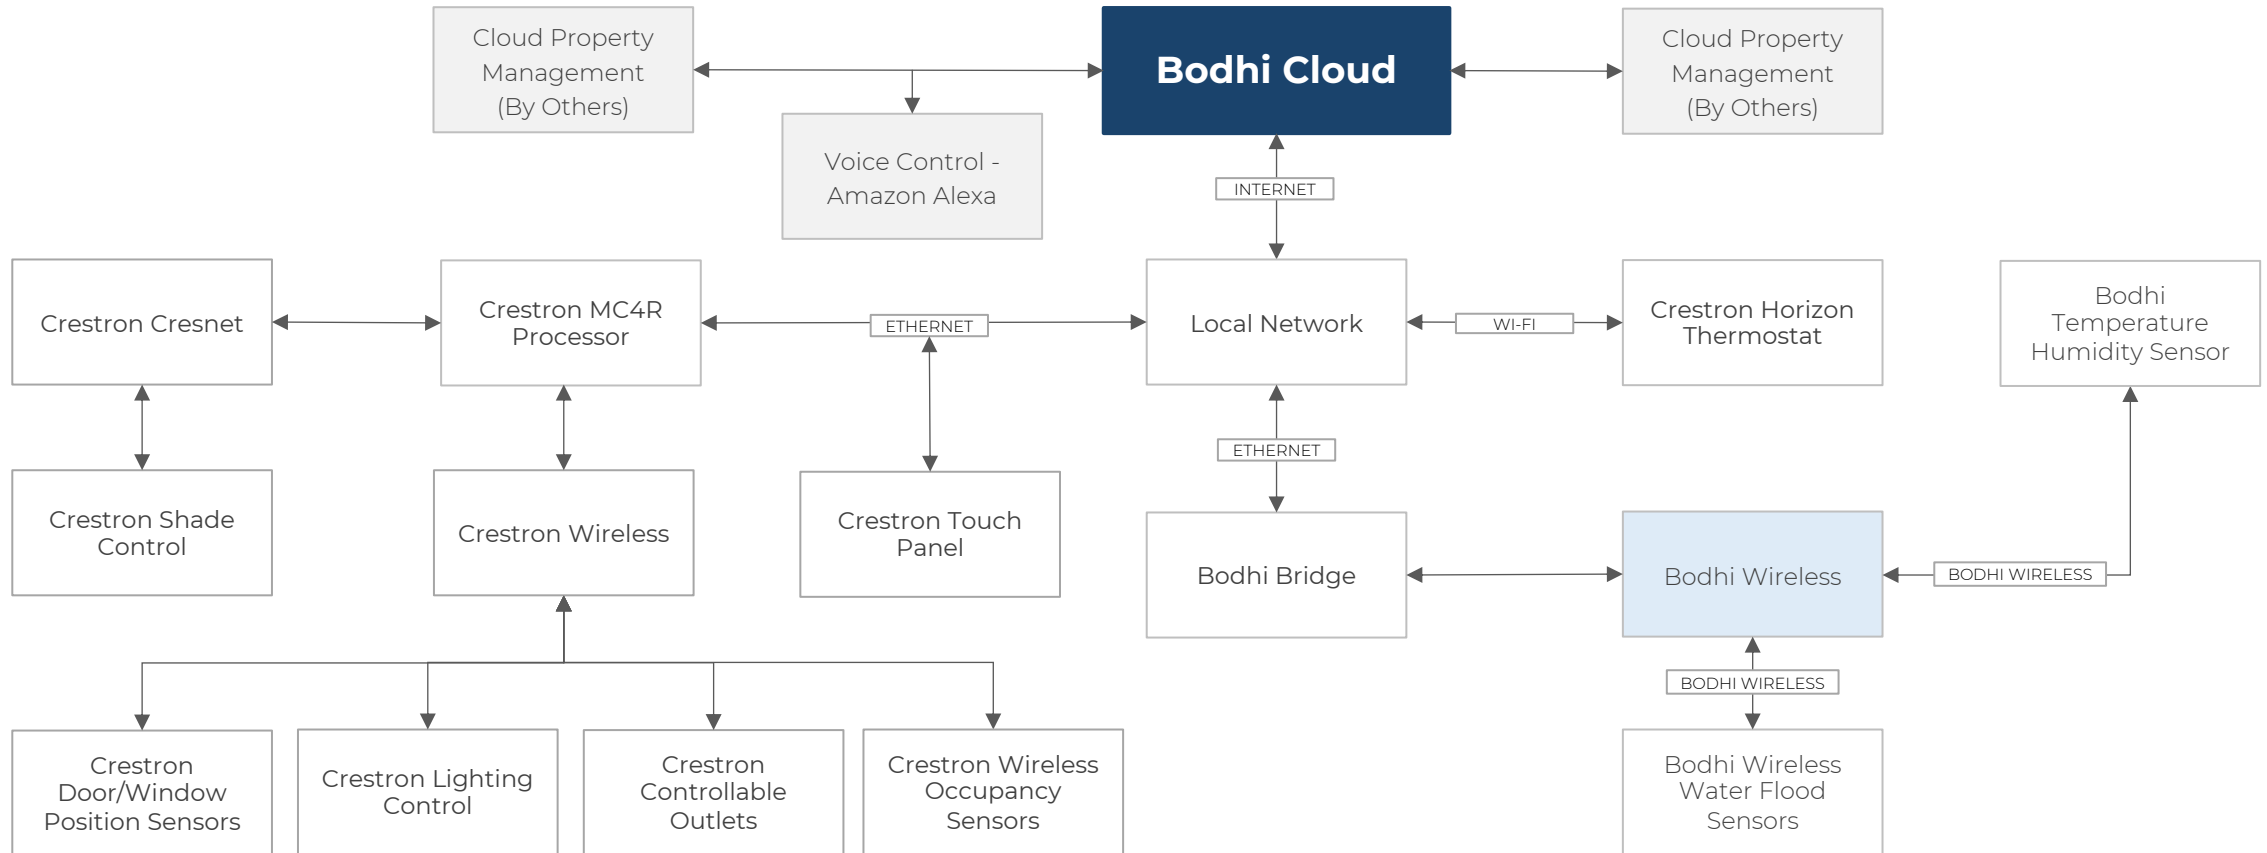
Cloud Property Management (By Others)

Bodhi Cloud

Cloud Property Management (By Others)

Voice Control - Amazon Alexa

INTERNET

Crestron Cresnet

Crestron MC4R Processor

ETHERNET

Local Network

WI-FI

Crestron Horizon Thermostat

Bodhi Temperature Humidity Sensor

ETHERNET

Crestron Shade Control

Crestron Wireless

Crestron Touch Panel

Bodhi Bridge

Bodhi Wireless

BODHI WIRELESS

BODHI WIRELESS

Crestron Door/Window Position Sensors

Crestron Lighting Control

Crestron Controllable Outlets

Crestron Wireless Occupancy Sensors

Bodhi Wireless Water Flood Sensors